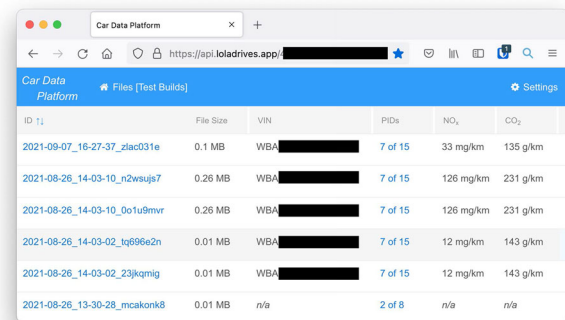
Car Data Platform ×

https://api.loladrives.app/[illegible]

Car Data Platform

Files [Test Builds]

Settings

| ID ↑↓ | File Size | VIN | PIDs | $NO_x$ | $CO_2$ |
|---|---|---|---|---|---|
| 2021-09-07_16-27-37_zlac031e | 0.1 MB | WBA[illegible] | 7 of 15 | 33 mg/km | 135 g/km |
| 2021-08-26_14-03-10_n2wsujs7 | 0.26 MB | WBA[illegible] | 7 of 15 | 126 mg/km | 231 g/km |
| 2021-08-26_14-03-10_0o1u9mvr | 0.26 MB | WBA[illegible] | 7 of 15 | 126 mg/km | 231 g/km |
| 2021-08-26_14-03-02_tq696e2n | 0.01 MB | WBA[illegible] | 7 of 15 | 12 mg/km | 143 g/km |
| 2021-08-26_14-03-02_23jkqmig | 0.01 MB | WBA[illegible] | 7 of 15 | 12 mg/km | 143 g/km |
| 2021-08-26_13-30-28_mcakonk8 | 0.01 MB | n/a | 2 of 8 | n/a | n/a |